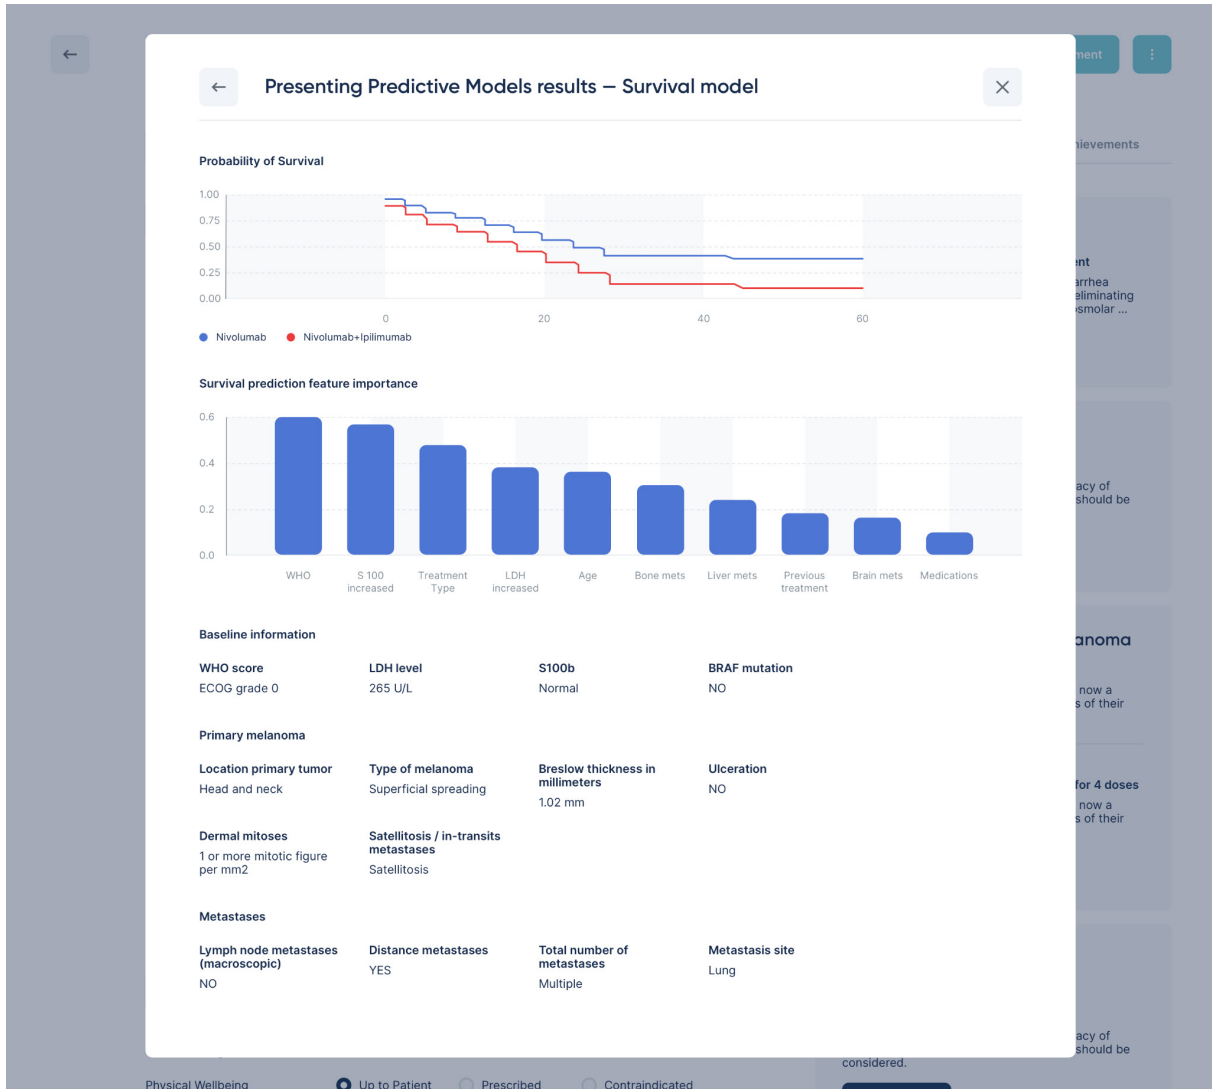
Presenting Predictive Models results – Survival model

Probability of Survival

1.00
0.75
0.50
0.25
0.00

0
20
40
60

Nivolumab
Nivolumab+Ipilimumab

Survival prediction feature importance

0.6
0.4
0.2
0.0

WHO
S 100 increased
Treatment Type
LDH increased
Age
Bone mets
Liver mets
Previous treatment
Brain mets
Medications

Baseline information

WHO score
ECOG grade 0

LDH level
265 U/L

S100b
Normal

BRAF mutation
NO

Primary melanoma

Location primary tumor
Head and neck

Type of melanoma
Superficial spreading

Breslow thickness in millimeters
1.02 mm

Ulceration
NO

Dermal mitoses
1 or more mitotic figure per mm2

Satellitosis / in-transits metastases
Satellitosis

Metastases

Lymph node metastases (macroscopic)
NO

Distance metastases
YES

Total number of metastases
Multiple

Metastasis site
Lung

ment
hievements
ent
arrhea
eliminating
osmolar ...
acy of
should be
anoma
now a
s of their
for 4 doses
now a
s of their
acy of
should be
considered.
Physical Wellbeing
Up to Patient
Prescribed
Contraindicated